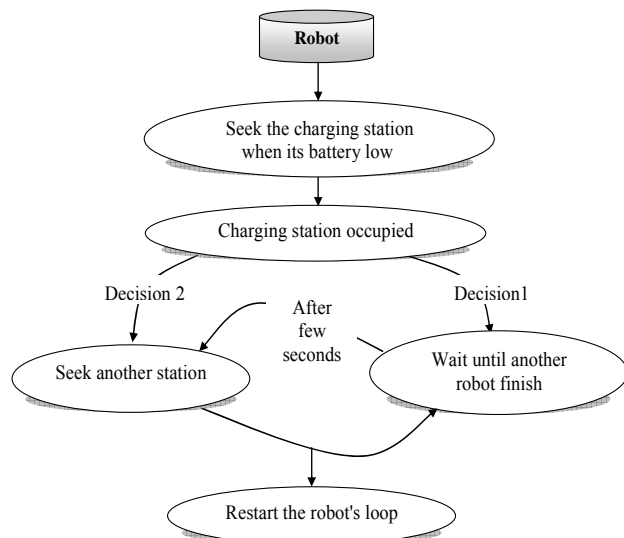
Robot

Seek the charging station when its battery low

Charging station occupied

Decision 2

Decision1

After few seconds

Seek another station

Wait until another robot finish

Restart the robot's loop